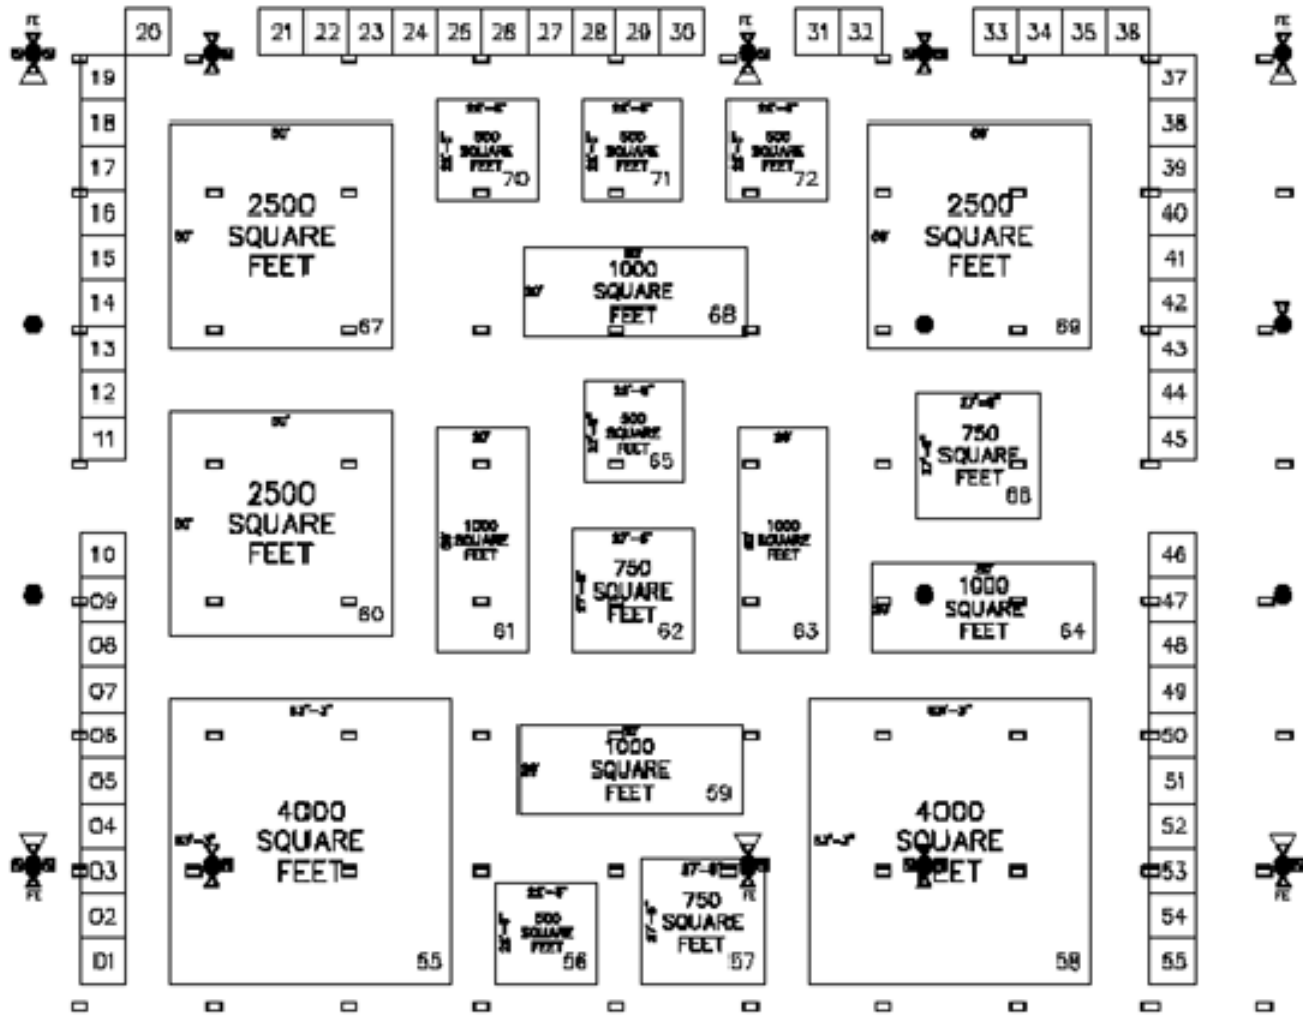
FE 20 21 22 23 24 25 26 27 28 29 30 FE 31 32 33 34 35 36 FE

19 18 17 16 15 14 13 12 11

37 38 39 40 41 42 43 44 45

50'
2500 SQUARE FEET
67

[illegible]
500 SQUARE FEET
70

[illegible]
500 SQUARE FEET
71

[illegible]
500 SQUARE FEET
72

50'
2500 SQUARE FEET
69

1000 SQUARE FEET
68

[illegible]
500 SQUARE FEET
65

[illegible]
750 SQUARE FEET
66

50'
2500 SQUARE FEET
60

1000 SQUARE FEET
61

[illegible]
750 SQUARE FEET
62

1000 SQUARE FEET
63

1000 SQUARE FEET
64

10 09 08 07 06 05 04 03 02 01
FE

46 47 48 49 50 51 52 53 54 55
FE

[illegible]
4000 SQUARE FEET
55

1000 SQUARE FEET
59

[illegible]
4000 SQUARE FEET
58

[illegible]
500 SQUARE FEET
56

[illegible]
750 SQUARE FEET
57
FE